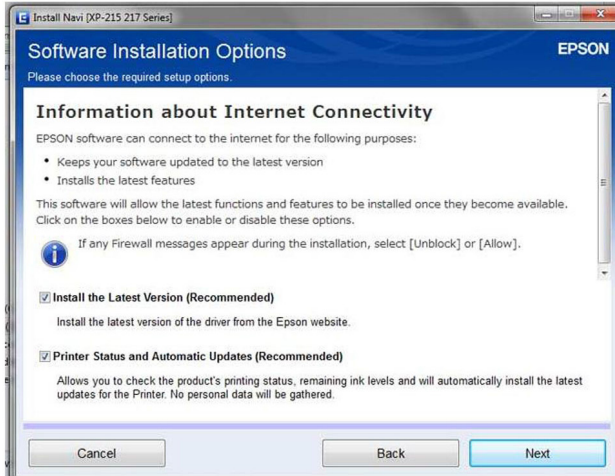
Install Navi [XP-215 217 Series]

Software Installation Options

EPSON

Please choose the required setup options.

Information about Internet Connectivity

EPSON software can connect to the internet for the following purposes:

• Keeps your software updated to the latest version
• Installs the latest features

This software will allow the latest functions and features to be installed once they become available. Click on the boxes below to enable or disable these options.

If any Firewall messages appear during the installation, select [Unblock] or [Allow].

Install the Latest Version (Recommended)

Install the latest version of the driver from the Epson website.

Printer Status and Automatic Updates (Recommended)

Allows you to check the product's printing status, remaining ink levels and will automatically install the latest updates for the Printer. No personal data will be gathered.

Cancel

Back

Next